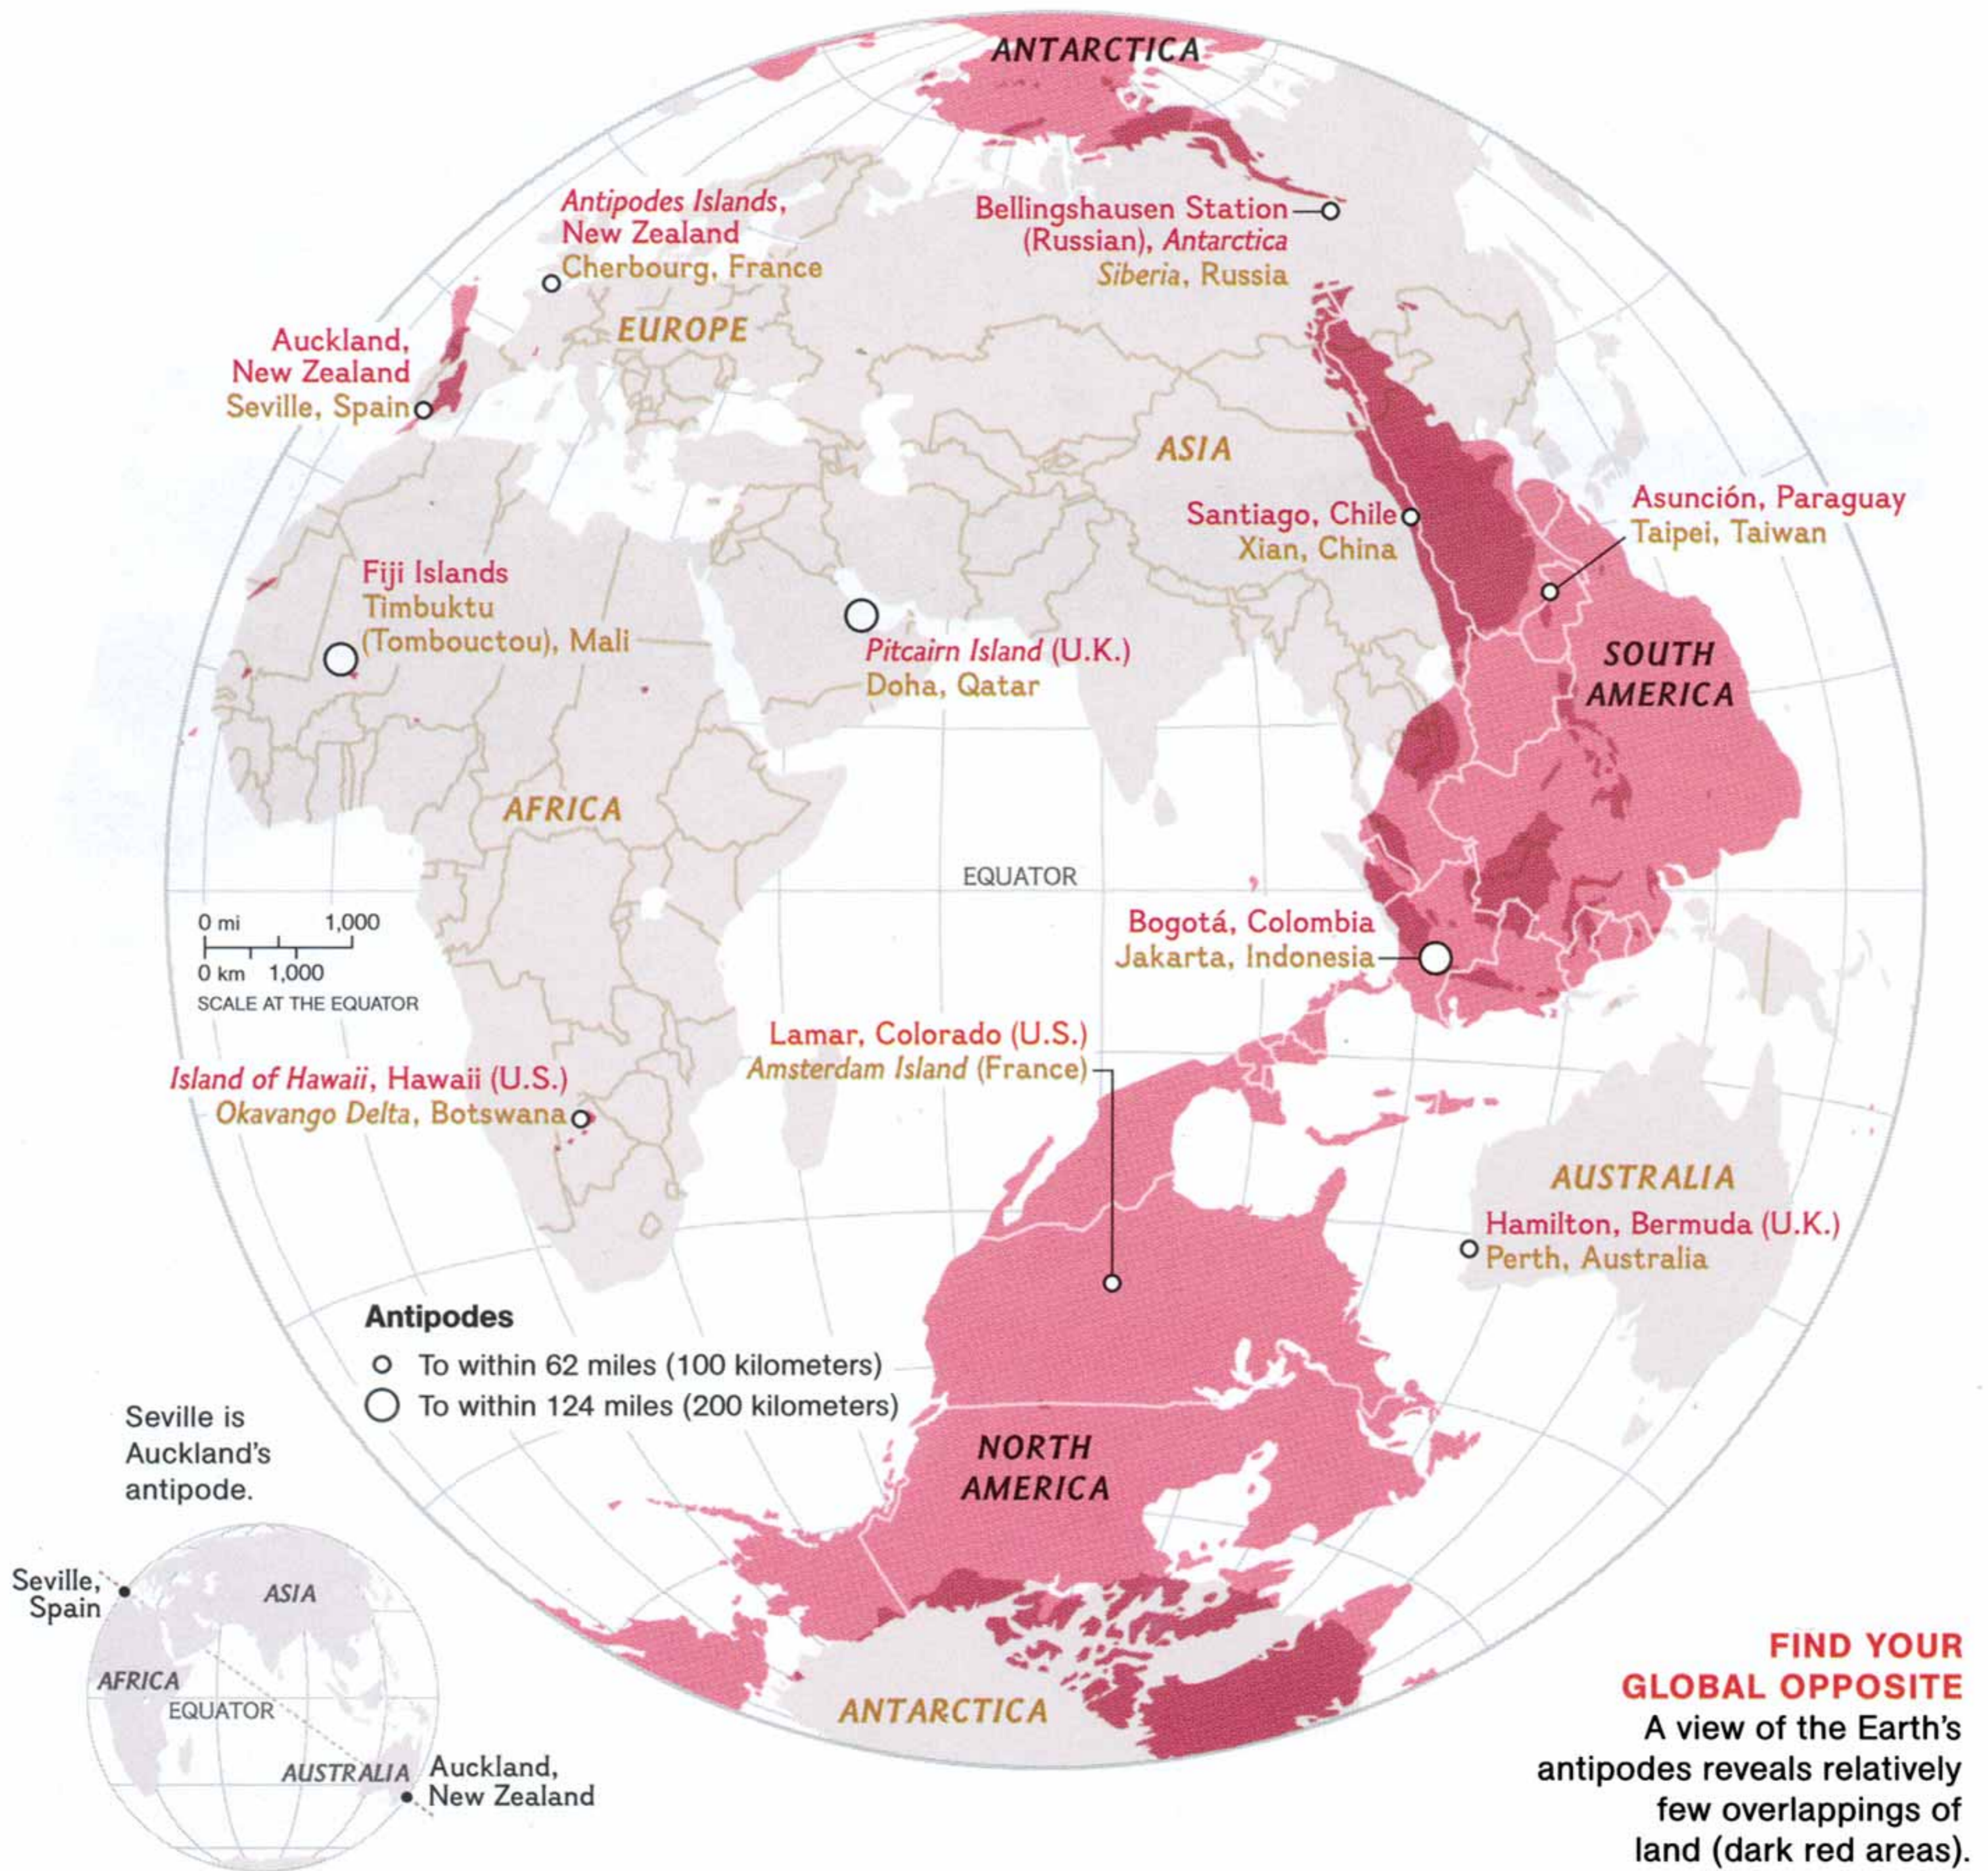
ANTARCTICA

Antipodes Islands, New Zealand
Cherbourg, France

Bellingshausen Station (Russian), Antarctica
Siberia, Russia

EUROPE

Auckland, New Zealand
Seville, Spain

ASIA

Santiago, Chile
Xian, China

Asunción, Paraguay
Taipei, Taiwan

Fiji Islands
Timbuktu (Tombouctou), Mali

Pitcairn Island (U.K.)
Doha, Qatar

SOUTH AMERICA

AFRICA

EQUATOR

0 mi 1,000
0 km 1,000
SCALE AT THE EQUATOR

Bogotá, Colombia
Jakarta, Indonesia

Lamar, Colorado (U.S.)
Amsterdam Island (France)

Island of Hawaii, Hawaii (U.S.)
Okavango Delta, Botswana

AUSTRALIA

Hamilton, Bermuda (U.K.)
Perth, Australia

Antipodes
To within 62 miles (100 kilometers)
To within 124 miles (200 kilometers)

NORTH AMERICA

Seville is Auckland's antipode.

Seville, Spain
ASIA
AFRICA
EQUATOR
AUSTRALIA
Auckland, New Zealand

ANTARCTICA

FIND YOUR GLOBAL OPPOSITE
A view of the Earth's antipodes reveals relatively few overlappings of land (dark red areas).